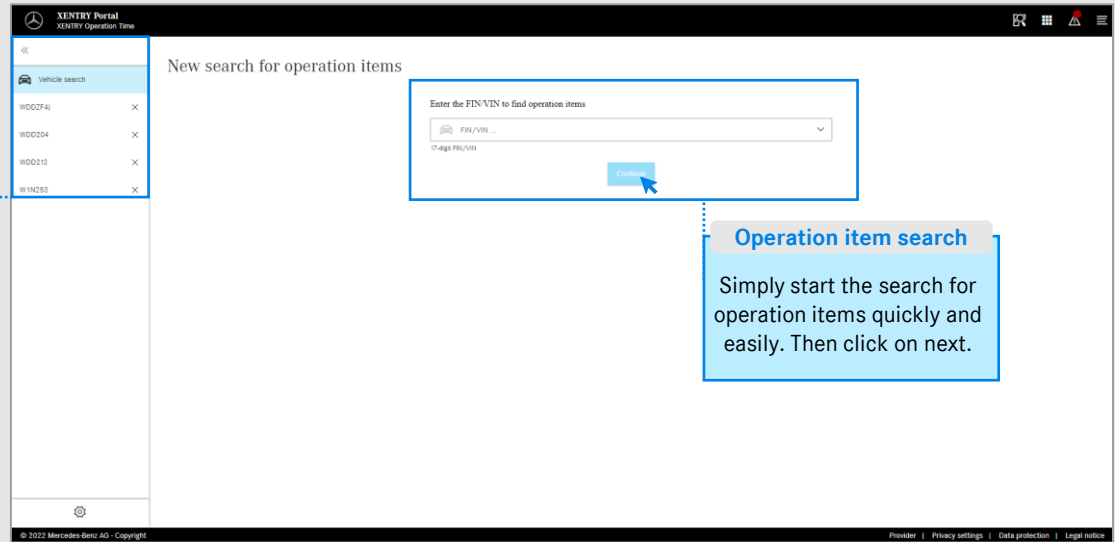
XENTRY Portal
XENTRY Operation Time

«

Vehicle search

WDDZF4J ×

WDD204 ×

WDD213 ×

W1N253 ×

New search for operation items

Enter the FIN/VIN to find operation items

FIN/VIN ...

17-digit FIN/VIN

Continue

Operation item search

Simply start the search for operation items quickly and easily. Then click on next.

© 2022 Mercedes-Benz AG - Copyright

Provider | Privacy settings | Data protection | Legal notice